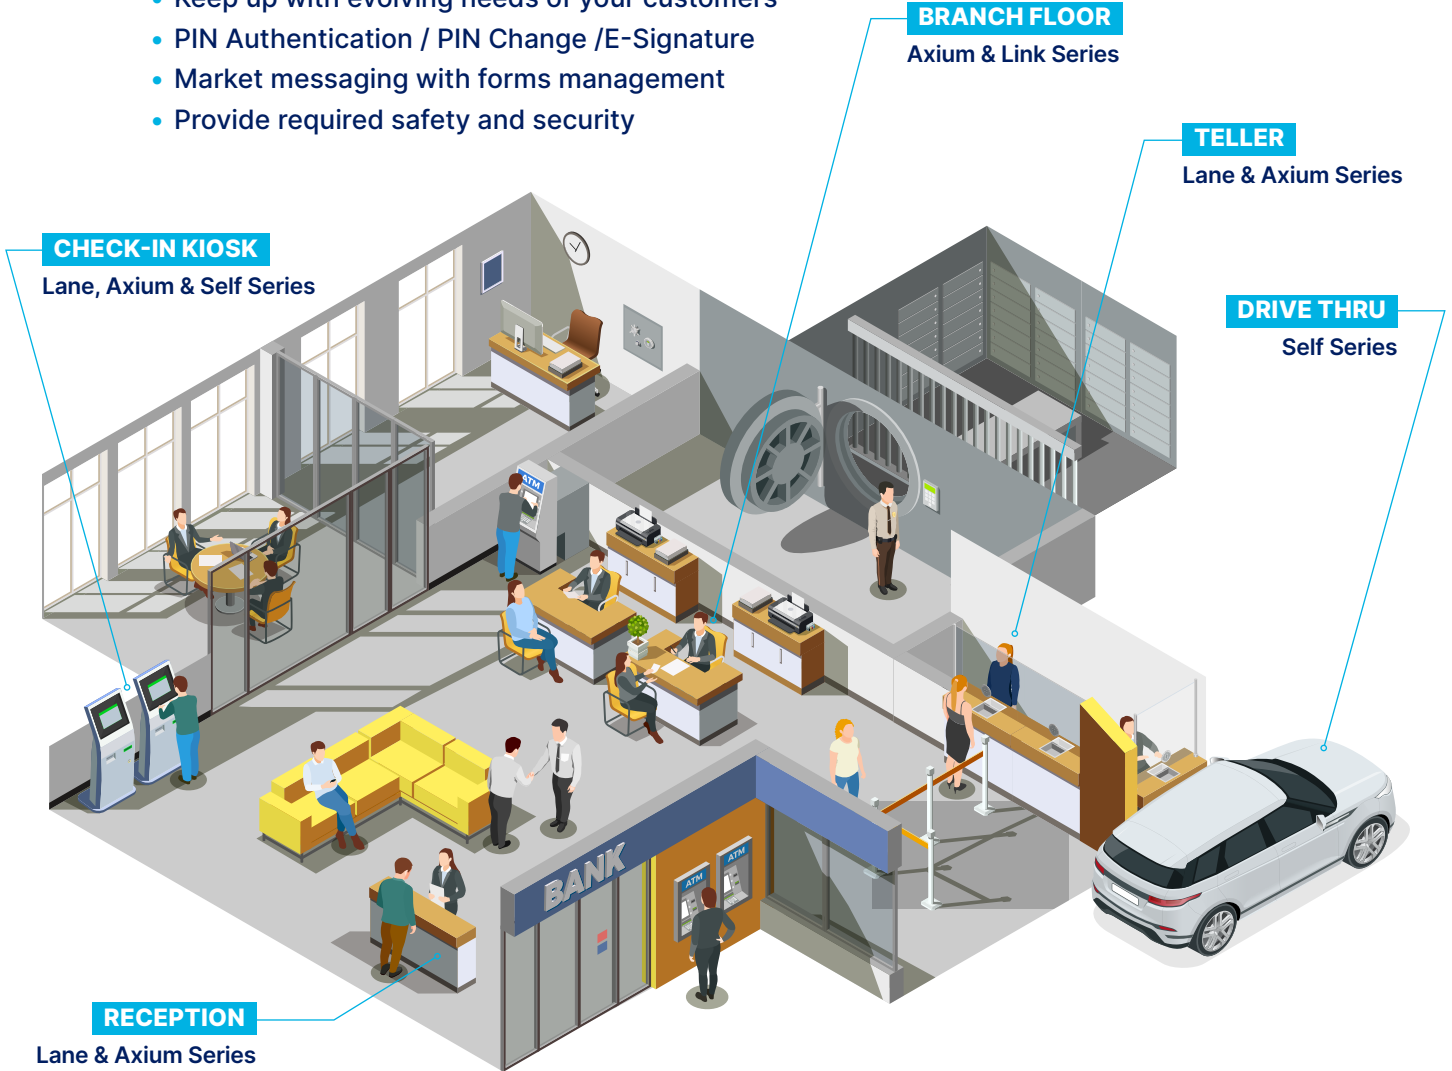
• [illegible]
• PIN Authentication / PIN Change /E-Signature
• Market messaging with forms management
• Provide required safety and security

BRANCH FLOOR
Axium & Link Series

TELLER
Lane & Axium Series

CHECK-IN KIOSK
Lane, Axium & Self Series

DRIVE THRU
Self Series

ATM

BANK

ATM

ATM

RECEPTION
Lane & Axium Series